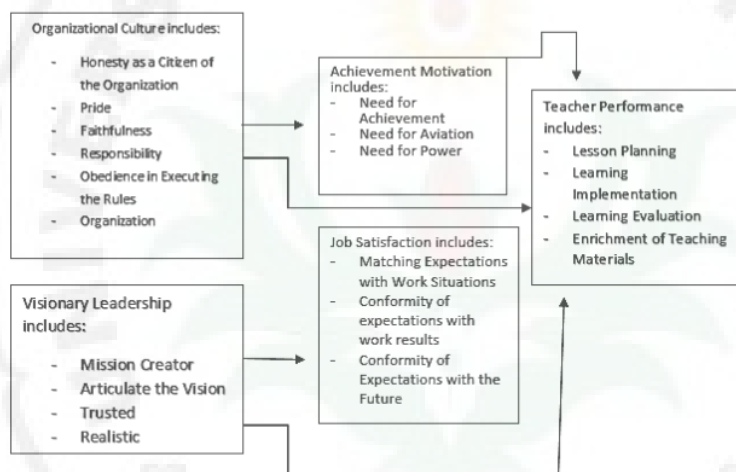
Organizational Culture includes:

- Honesty as a Citizen of the Organization
- Pride
- Faithfulness
- Responsibility
- Obedience in Executing the Rules
- Organization

Achievement Motivation includes:
- Need for Achievement
- Need for Aviation
- Need for Power

Teacher Performance includes:
- Lesson Planning
- Learning Implementation
- Learning Evaluation
- Enrichment of Teaching Materials

Job Satisfaction includes:
- Matching Expectations with Work Situations
- Conformity of expectations with work results
- Conformity of Expectations with the Future

Visionary Leadership includes:

- Mission Creator
- Articulate the Vision
- Trusted
- Realistic